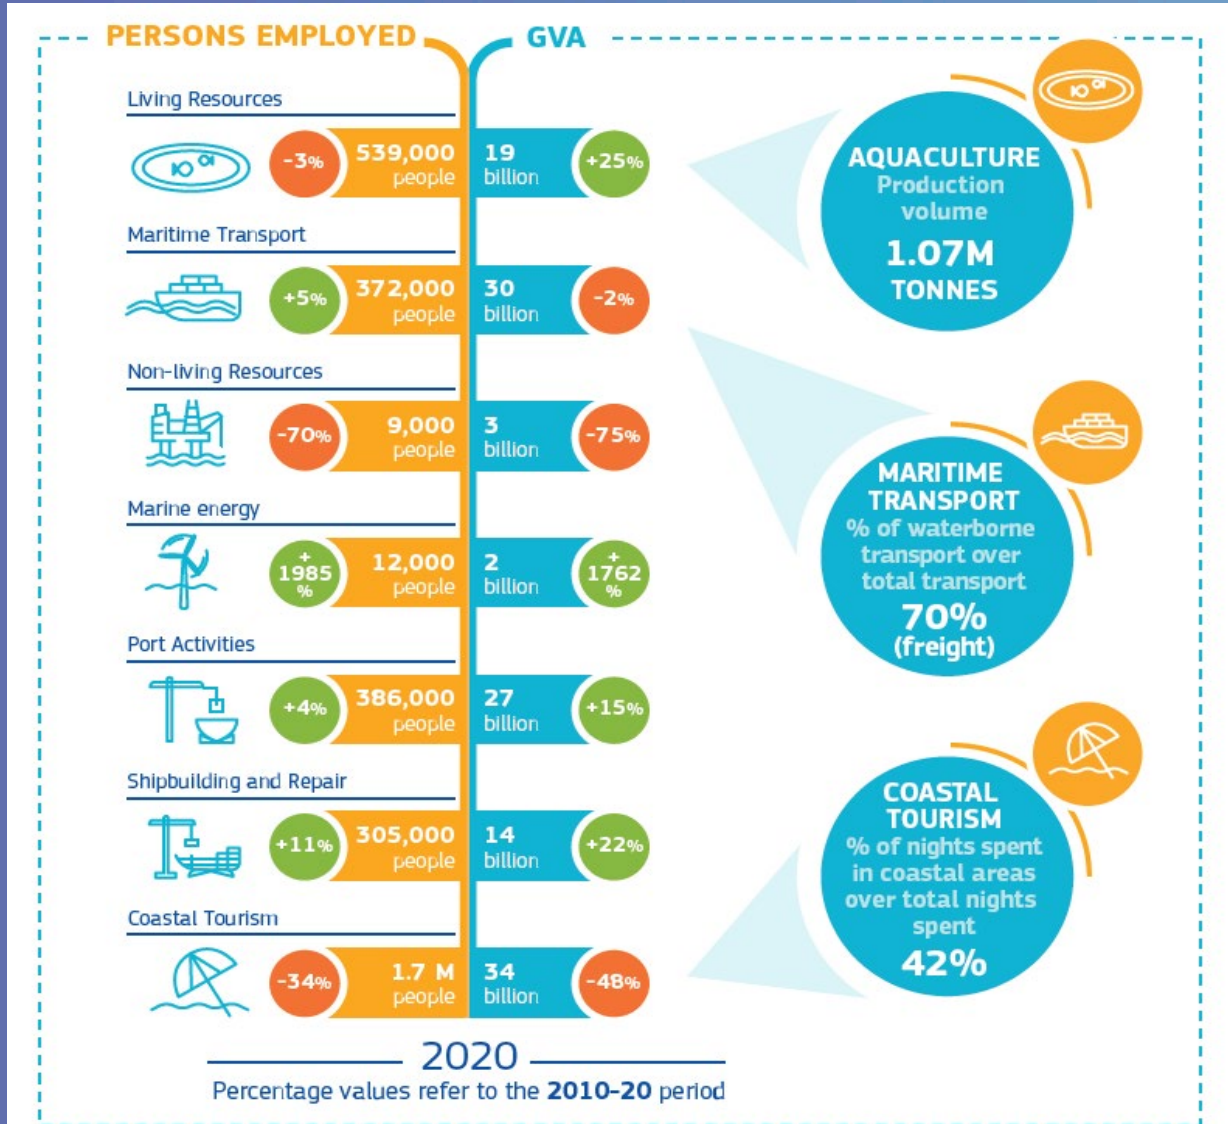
PERSONS EMPLOYED

GVA

Living Resources

-3%

539,000 people

19 billion

+25%

Maritime Transport

+5%

372,000 people

30 billion

-2%

Non-living Resources

-70%

9,000 people

3 billion

-75%

Marine energy

+ 1985 %

12,000 people

2 billion

+ 1762 %

Port Activities

+4%

386,000 people

27 billion

+15%

Shipbuilding and Repair

+11%

305,000 people

14 billion

+22%

Coastal Tourism

-34%

1.7 M people

34 billion

-48%

AQUACULTURE
Production volume
1.07M
TONNES

MARITIME TRANSPORT
% of waterborne transport over total transport
70%
(freight)

COASTAL TOURISM
% of nights spent in coastal areas over total nights spent
42%

2020

Percentage values refer to the 2010-20 period